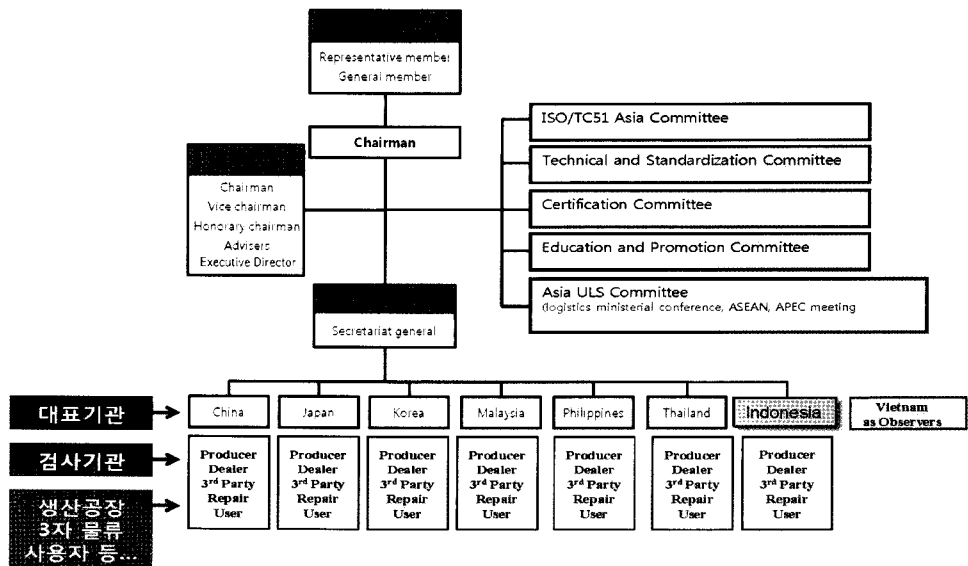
Representative member
General member

Chairman

Chairman
Vice chairman
Honorary chairman
Advisers
Executive Director

ISO/TC51 Asia Committee

Technical and Standardization Committee

Certification Committee

Education and Promotion Committee

Asia ULS Committee
(logistics ministerial conference, ASEAN, APEC meeting

Secretariat general

대표기관

China

Japan

Korea

Malaysia

Philippines

Thailand

Indonesia

Vietnam
as Observers

검사기관

Producer
Dealer
$3^{rd}$ Party
Repair
User

Producer
Dealer
$3^{rd}$ Party
Repair
User

Producer
Dealer
$3^{rd}$ Party
Repair
User

Producer
Dealer
$3^{rd}$ Party
Repair
User

Producer
Dealer
$3^{rd}$ Party
Repair
User

Producer
Dealer
$3^{rd}$ Party
Repair
User

Producer
Dealer
$3^{rd}$ Party
Repair
User

생산공장
3자 물류
사용자 등...